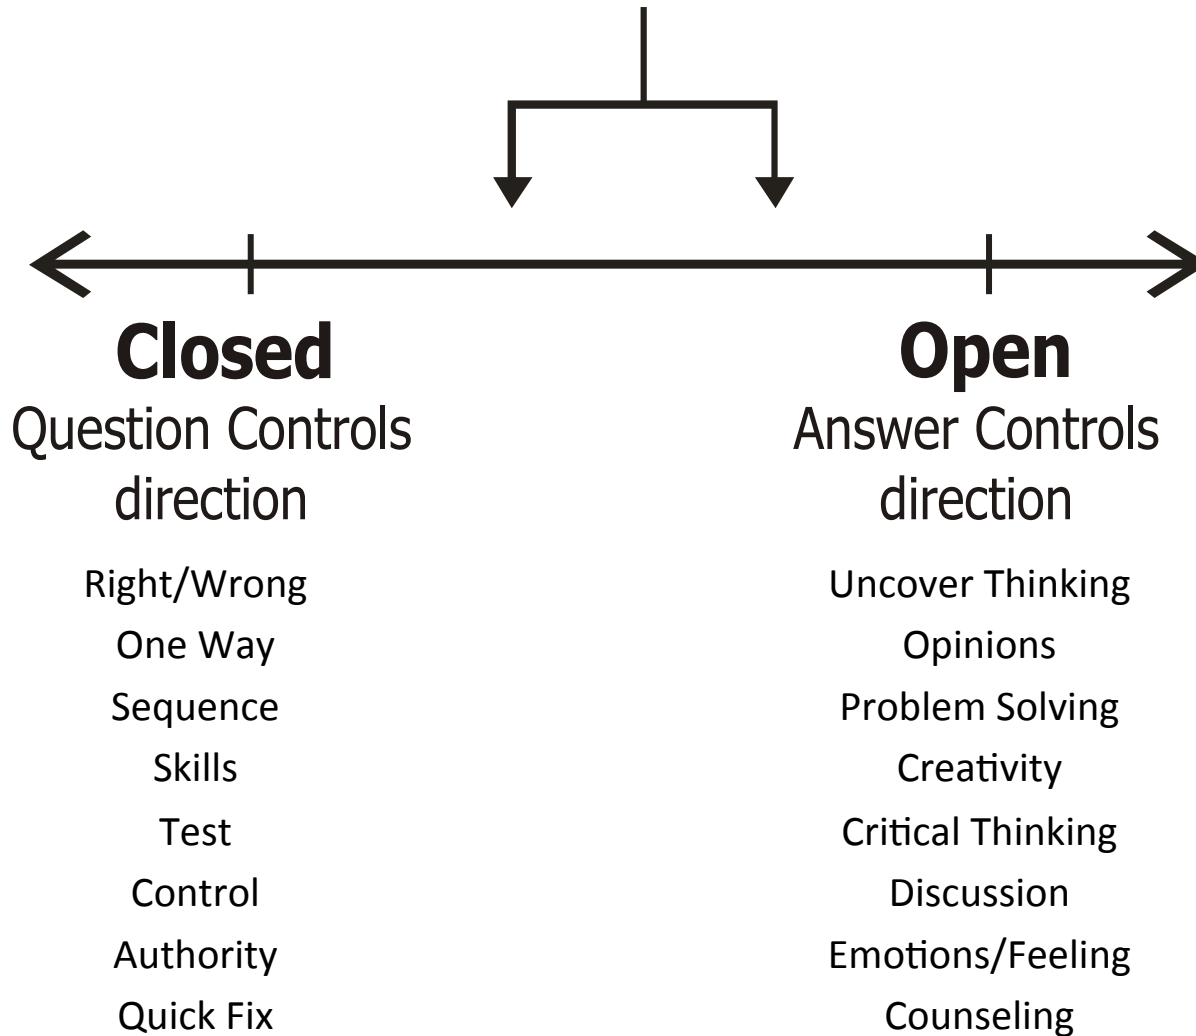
Closed
Question Controls direction

Right/Wrong
One Way
Sequence
Skills
Test
Control
Authority
Quick Fix

Open
Answer Controls direction

Uncover Thinking
Opinions
Problem Solving
Creativity
Critical Thinking
Discussion
Emotions/Feeling
Counseling